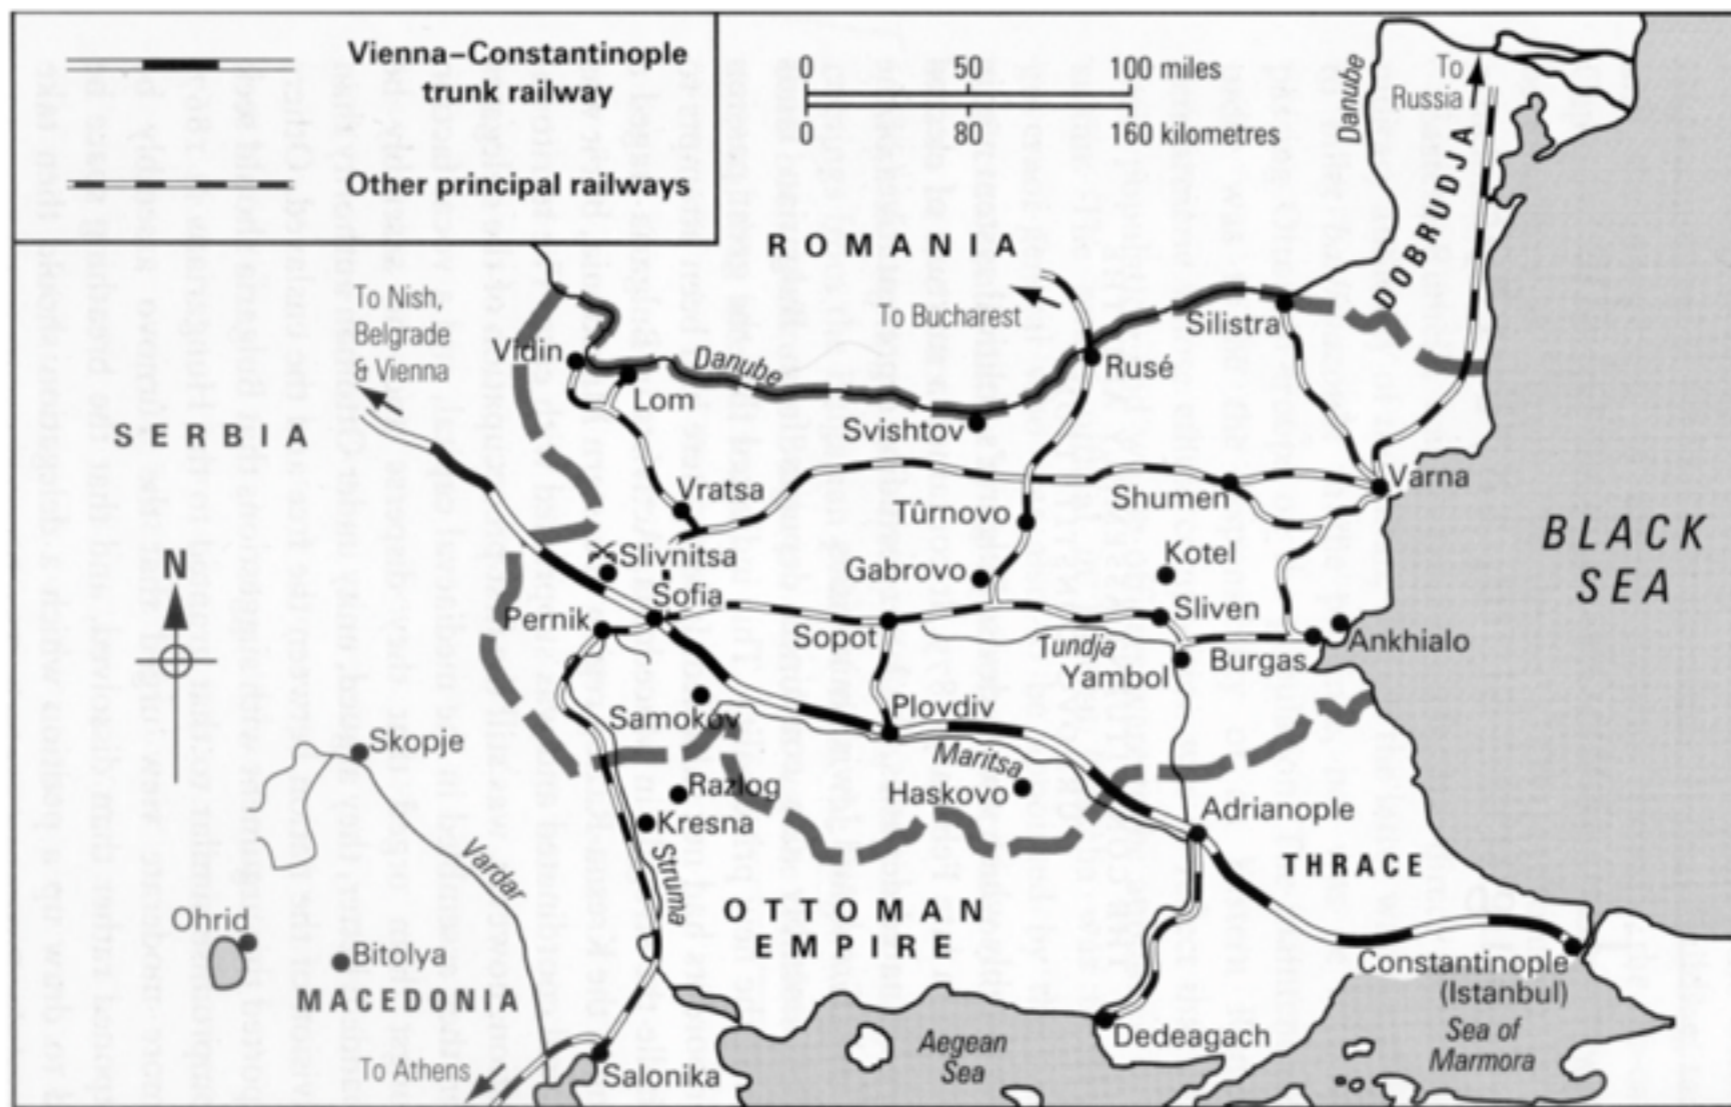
Vienna–Constantinople trunk railway

Other principal railways

0 50 100 miles
0 80 160 kilometres

Danube
To Russia
DOBRUDJA
ROMANIA
To Bucharest
Silistra
To Nish, Belgrade & Vienna
Vidin
Danube
Rusé
Lom
Svishtov
SERBIA
Varna
Vratsa
Shumen
Tûrnovo
BLACK SEA
Slivnitsa
Kotel
N
Gabrovo
Sofia
Pernik
Sliven
Sopot
Ankhialo
Tundja
Burgas
Yambol
Samokov
Plovdiv
Skopje
Maritsa
Razlog
Haskovo
Adrianople
Kresna
Vardar
Struma
THRACE
OTTOMAN EMPIRE
Ohrid
Bitolya
Constantinople (Istanbul)
MACEDONIA
Sea of Marmora
Aegean Sea
Dedeagach
To Athens
Salonika